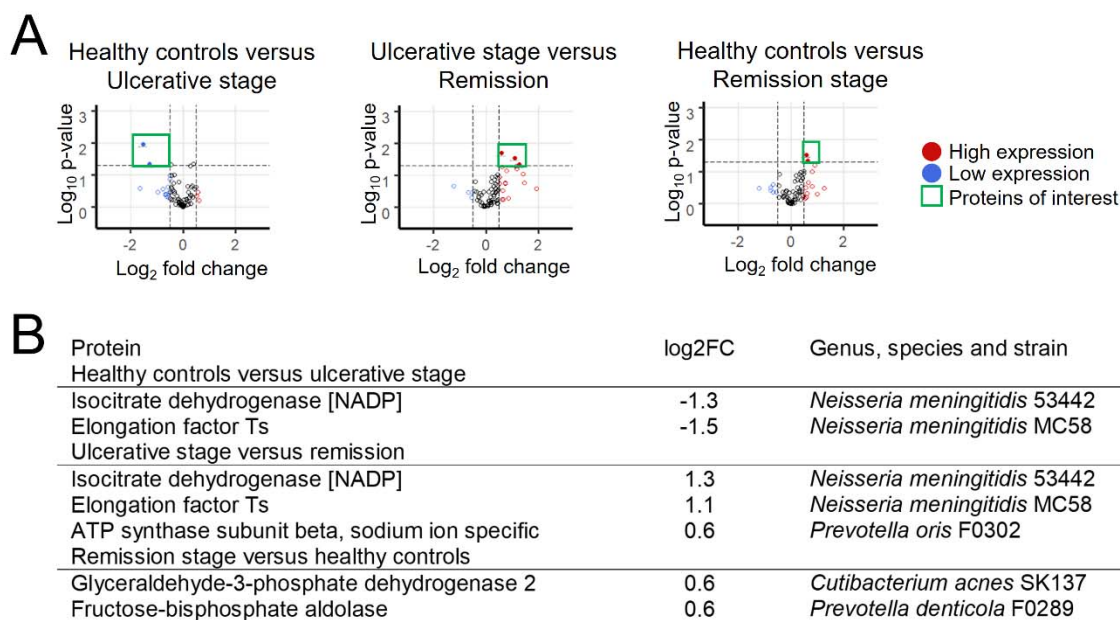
A

Healthy controls versus Ulcerative stage

$Log_{10}$ p-value

3
2
1
0

-2 0 2

$Log_2$ fold change

Ulcerative stage versus Remission

$Log_{10}$ p-value

3
2
1
0

-2 0 2

$Log_2$ fold change

Healthy controls versus Remission stage

$Log_{10}$ p-value

3
2
1
0

-2 0 2

$Log_2$ fold change

High expression
Low expression
Proteins of interest

B

| Protein | log2FC | Genus, species and strain |
|---|---|---|
| Healthy controls versus ulcerative stage | | |
| Isocitrate dehydrogenase [NADP] | -1.3 | *Neisseria meningitidis* 53442 |
| Elongation factor Ts | -1.5 | *Neisseria meningitidis* MC58 |
| Ulcerative stage versus remission | | |
| Isocitrate dehydrogenase [NADP] | 1.3 | *Neisseria meningitidis* 53442 |
| Elongation factor Ts | 1.1 | *Neisseria meningitidis* MC58 |
| ATP synthase subunit beta, sodium ion specific | 0.6 | *Prevotella oris* F0302 |
| Remission stage versus healthy controls | | |
| Glyceraldehyde-3-phosphate dehydrogenase 2 | 0.6 | *Cutibacterium acnes* SK137 |
| Fructose-bisphosphate aldolase | 0.6 | *Prevotella denticola* F0289 |